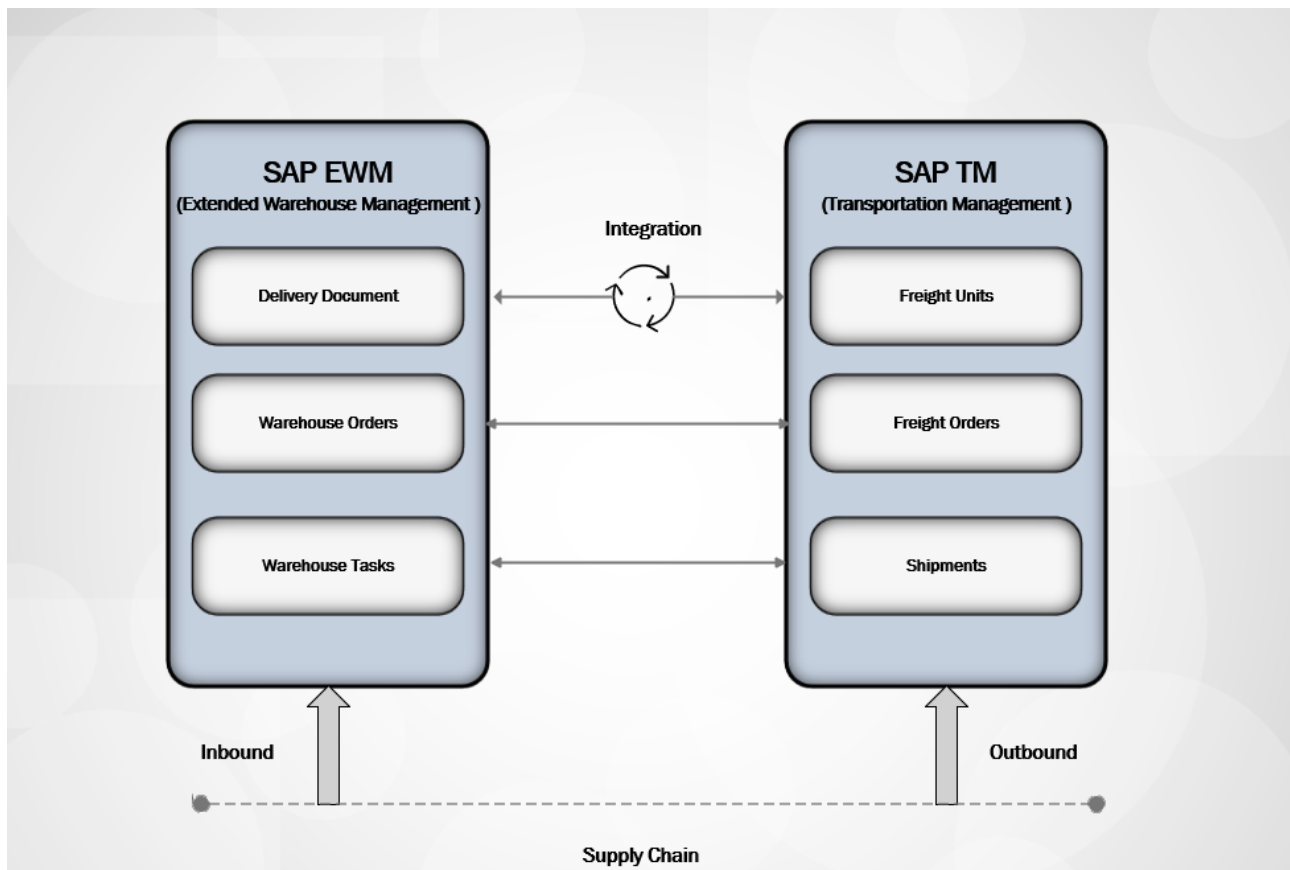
SAP EWM
(Extended Warehouse Management )

Delivery Document

Warehouse Orders

Warehouse Tasks

Integration

SAP TM
(Transportation Management )

Freight Units

Freight Orders

Shipments

Inbound

Outbound

Supply Chain